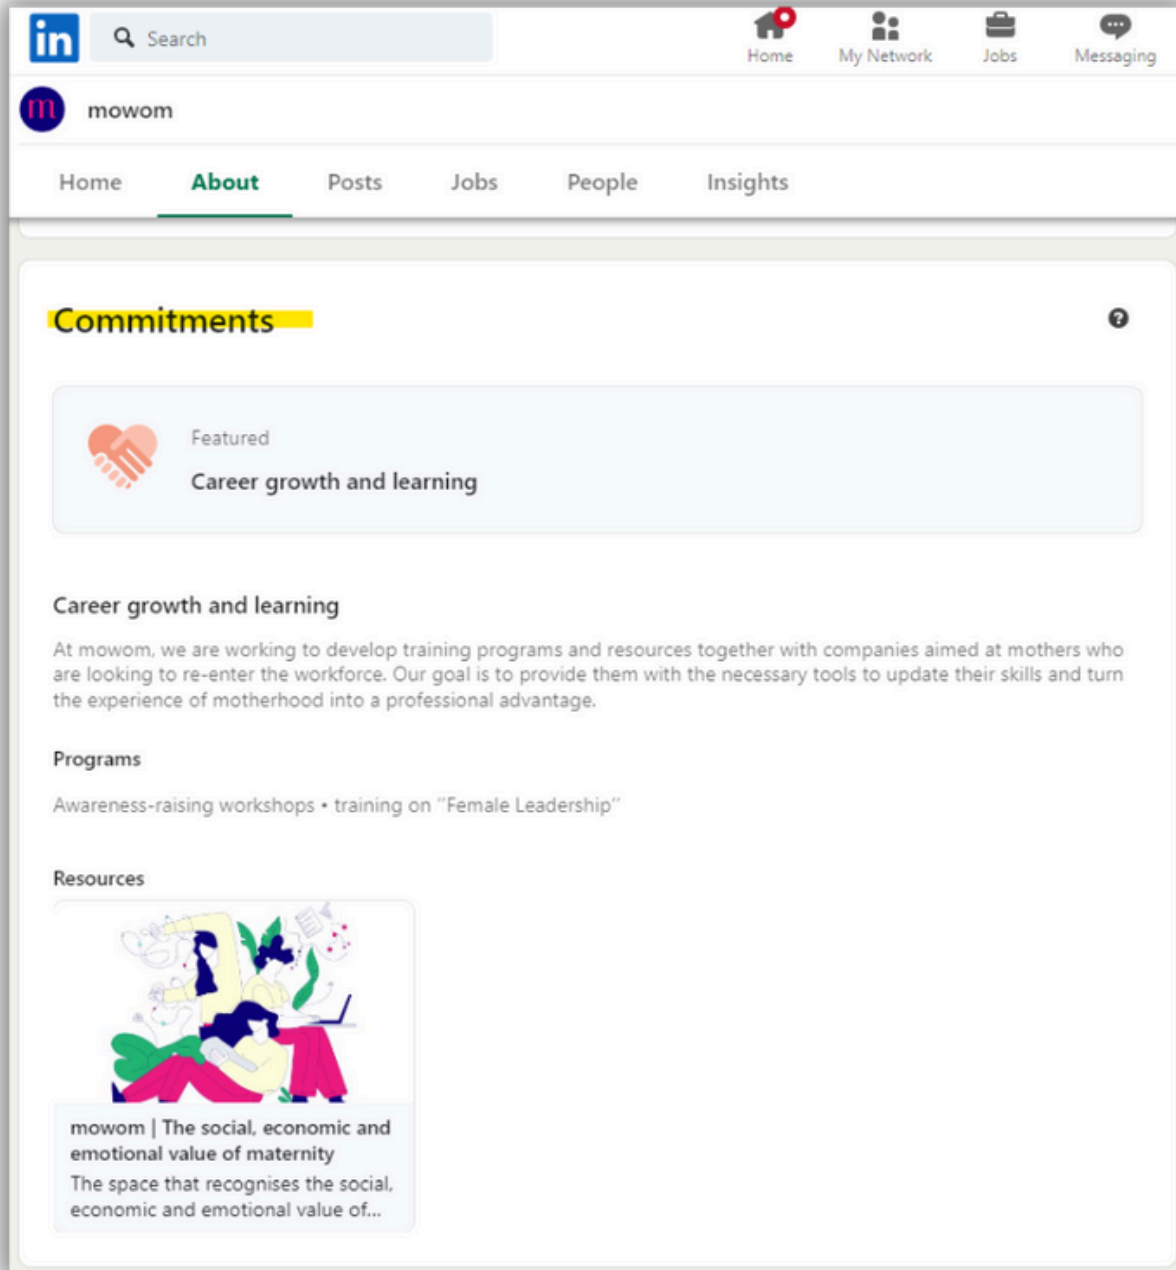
in Search

Home My Network Jobs Messaging

m mowom

Home About Posts Jobs People Insights

Commitments

?

Featured

Career growth and learning

Career growth and learning

At mowom, we are working to develop training programs and resources together with companies aimed at mothers who are looking to re-enter the workforce. Our goal is to provide them with the necessary tools to update their skills and turn the experience of motherhood into a professional advantage.

Programs

Awareness-raising workshops • training on "Female Leadership"

Resources

mowom | The social, economic and emotional value of maternity

The space that recognises the social, economic and emotional value of...